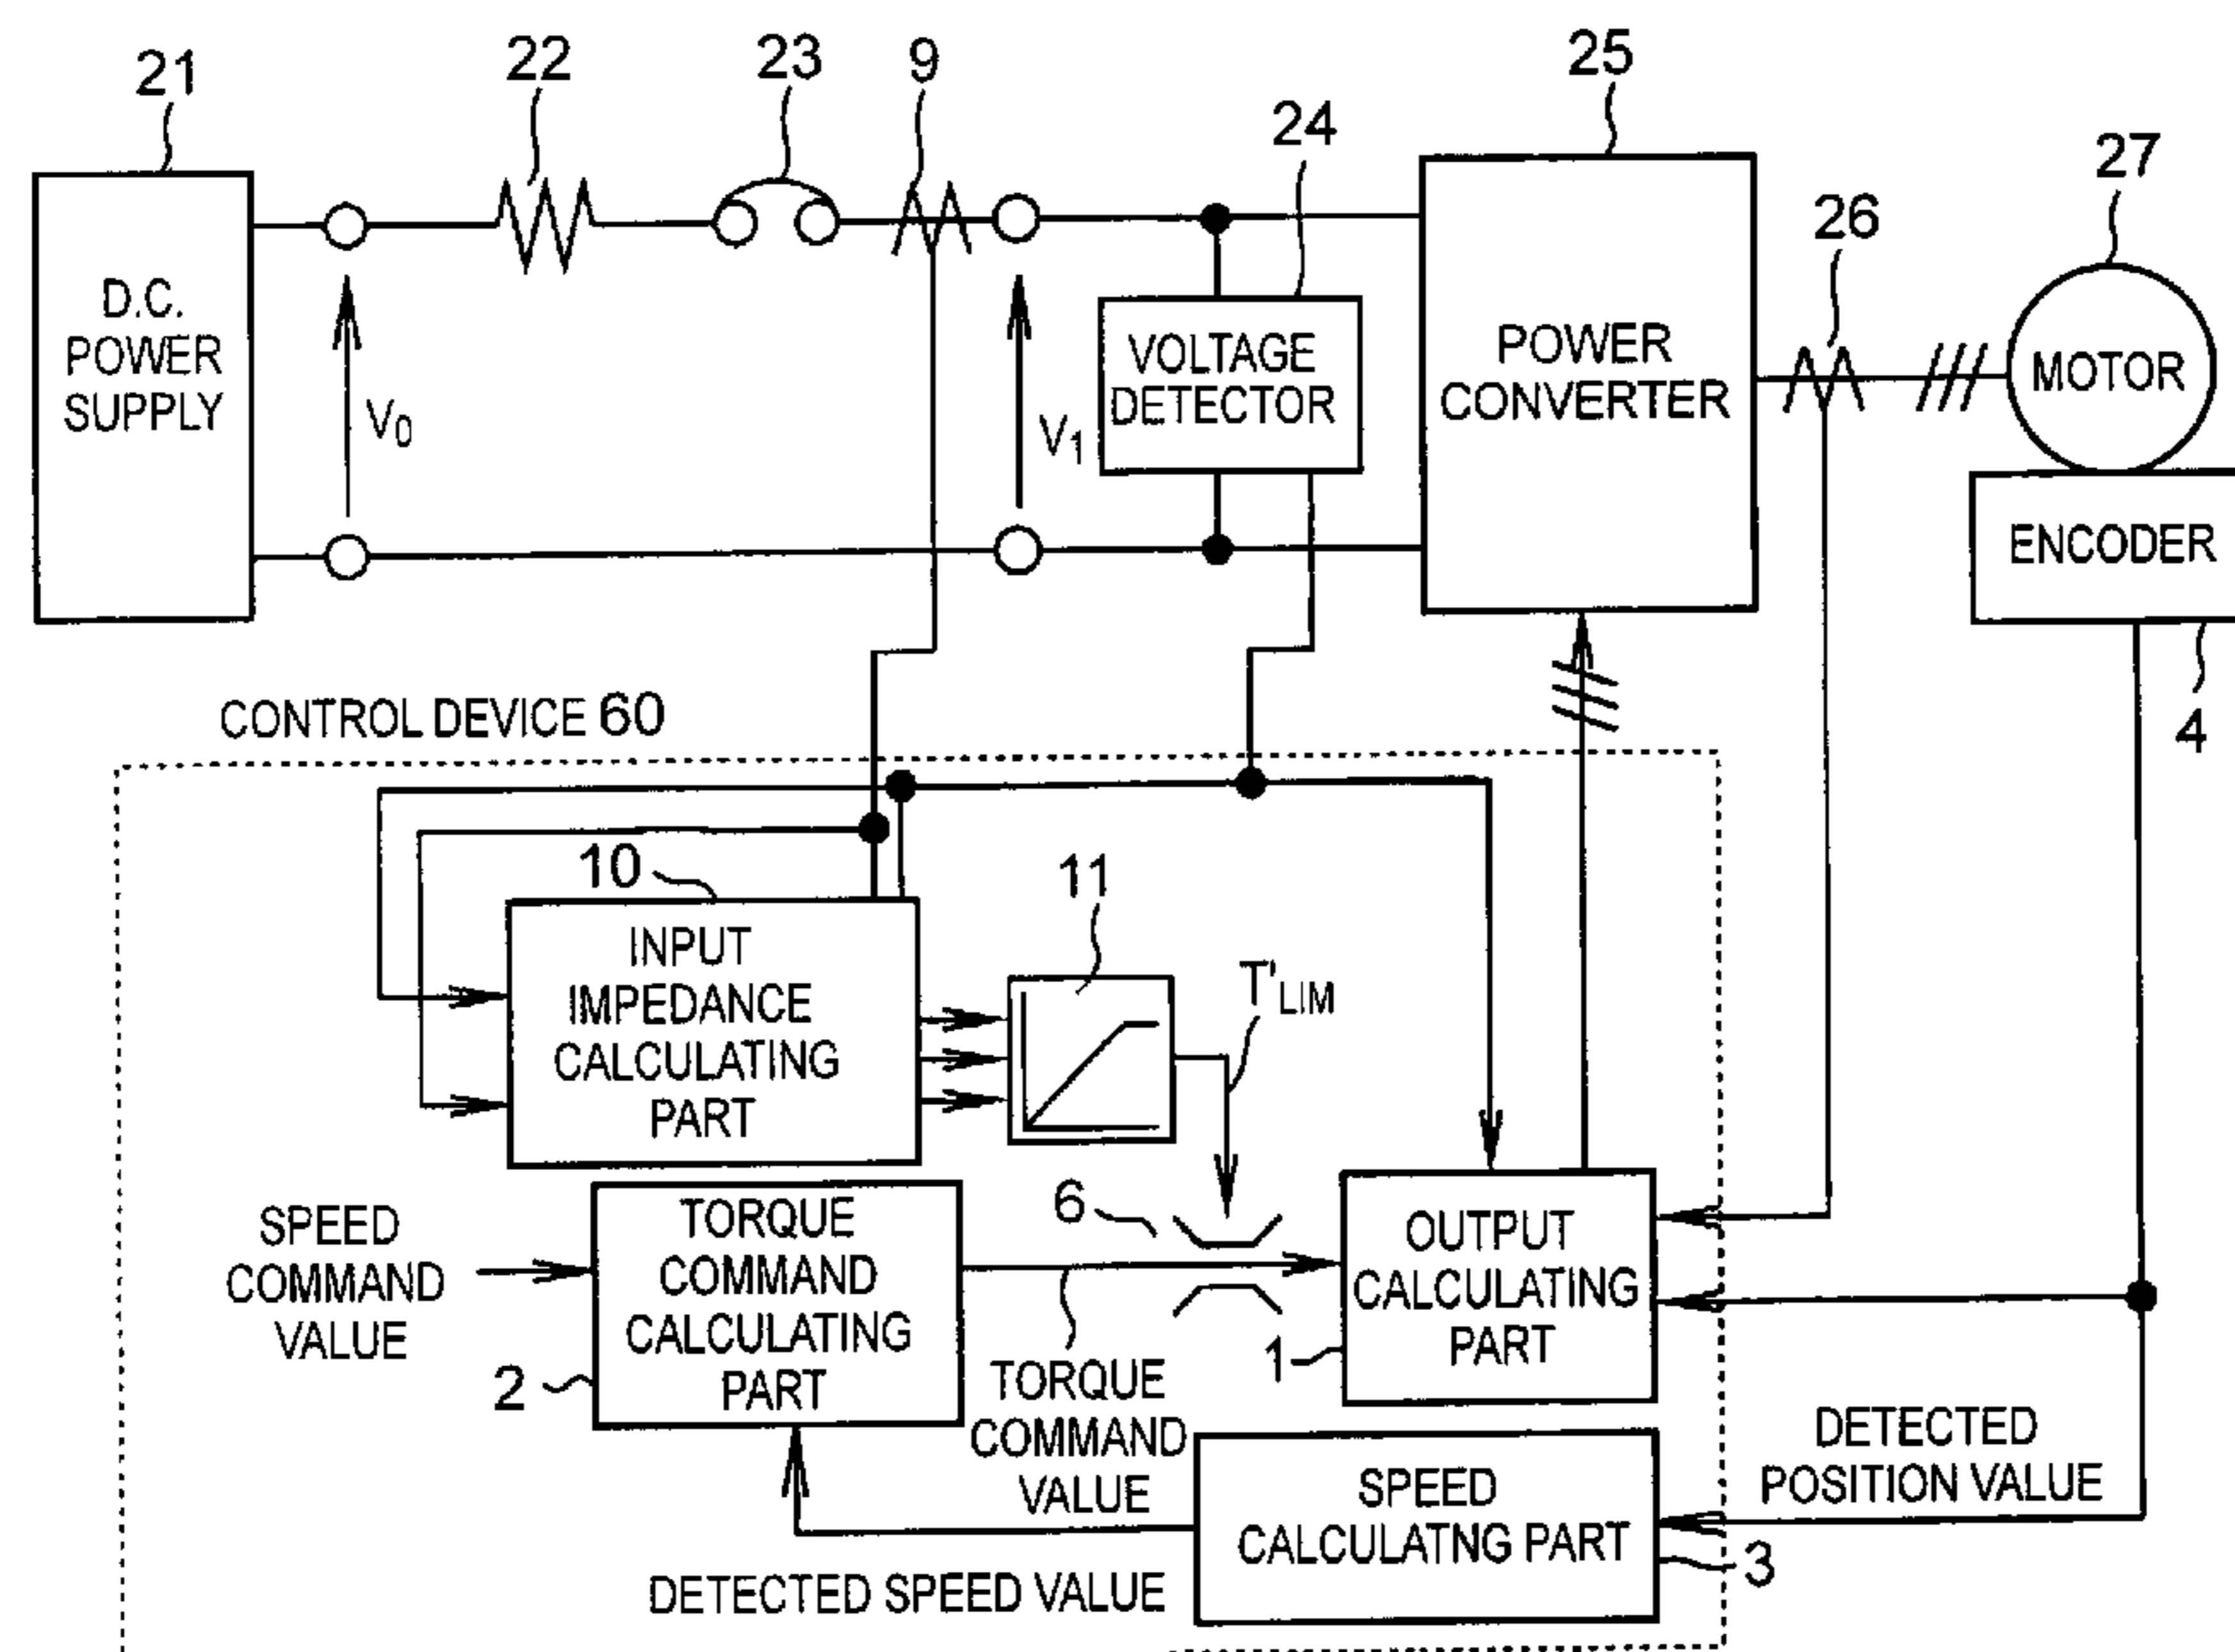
21
22
23
9
25
24
27
26
D.C. POWER SUPPLY
$V_0$
$V_1$
VOLTAGE DETECTOR
POWER CONVERTER
MOTOR
ENCODER
4
CONTROL DEVICE 60
10
11
INPUT IMPEDANCE CALCULATING PART
$T'_{LIM}$
6
SPEED COMMAND VALUE
TORQUE COMMAND CALCULATING PART
OUTPUT CALCULATING PART
1
2
TORQUE COMMAND VALUE
DETECTED POSITION VALUE
SPEED CALCULATNG PART
3
DETECTED SPEED VALUE